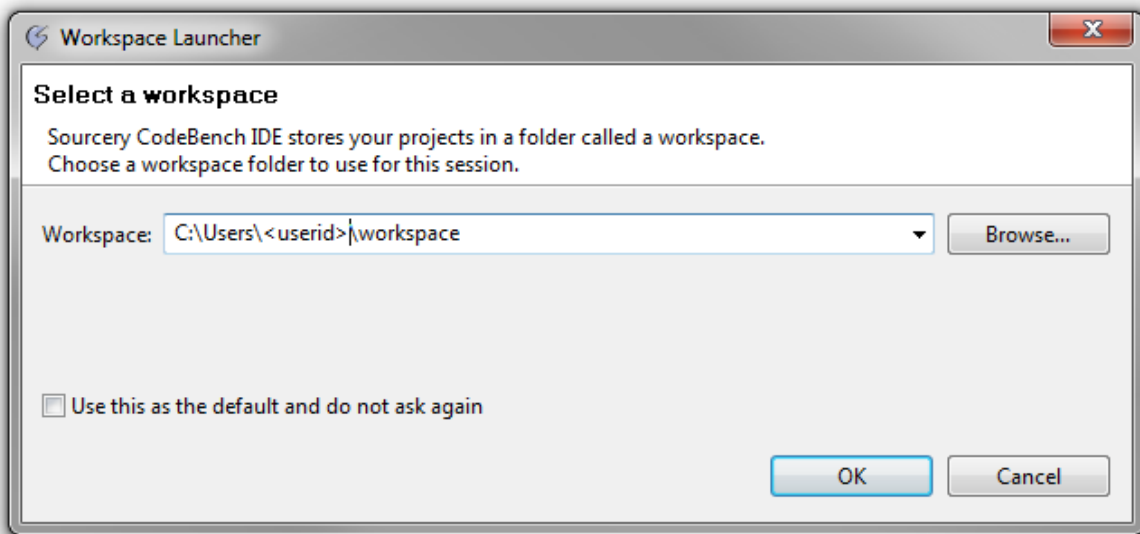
Workspace Launcher

Select a workspace

Sourcery CodeBench IDE stores your projects in a folder called a workspace.
Choose a workspace folder to use for this session.

Workspace: C:\Users\<userid>\workspace

Browse...

Use this as the default and do not ask again

OK

Cancel